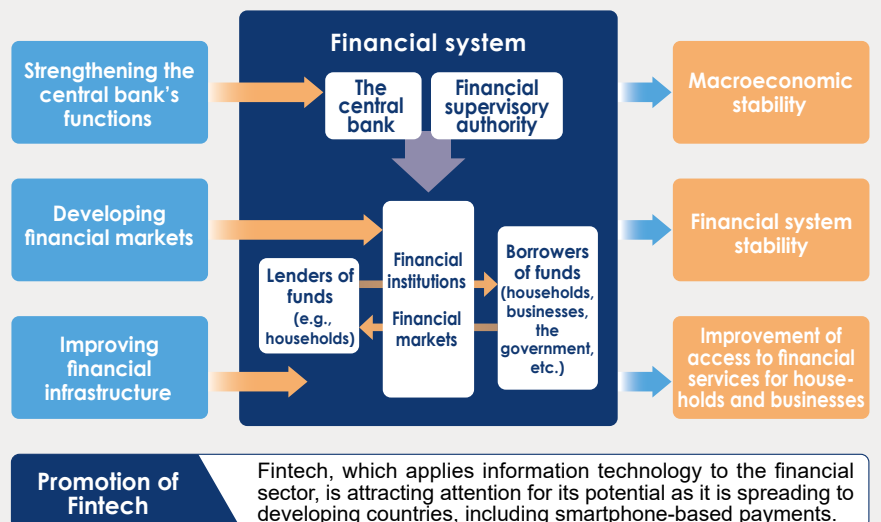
Strengthening the central bank's functions

Developing financial markets

Improving financial infrastructure

Financial system

The central bank

Financial supervisory authority

Financial institutions

Financial markets

Lenders of funds (e.g., households)

Borrowers of funds (households, businesses, the government, etc.)

Macroeconomic stability

Financial system stability

Improvement of access to financial services for households and businesses

Promotion of Fintech

Fintech, which applies information technology to the financial sector, is attracting attention for its potential as it is spreading to developing countries, including smartphone-based payments.